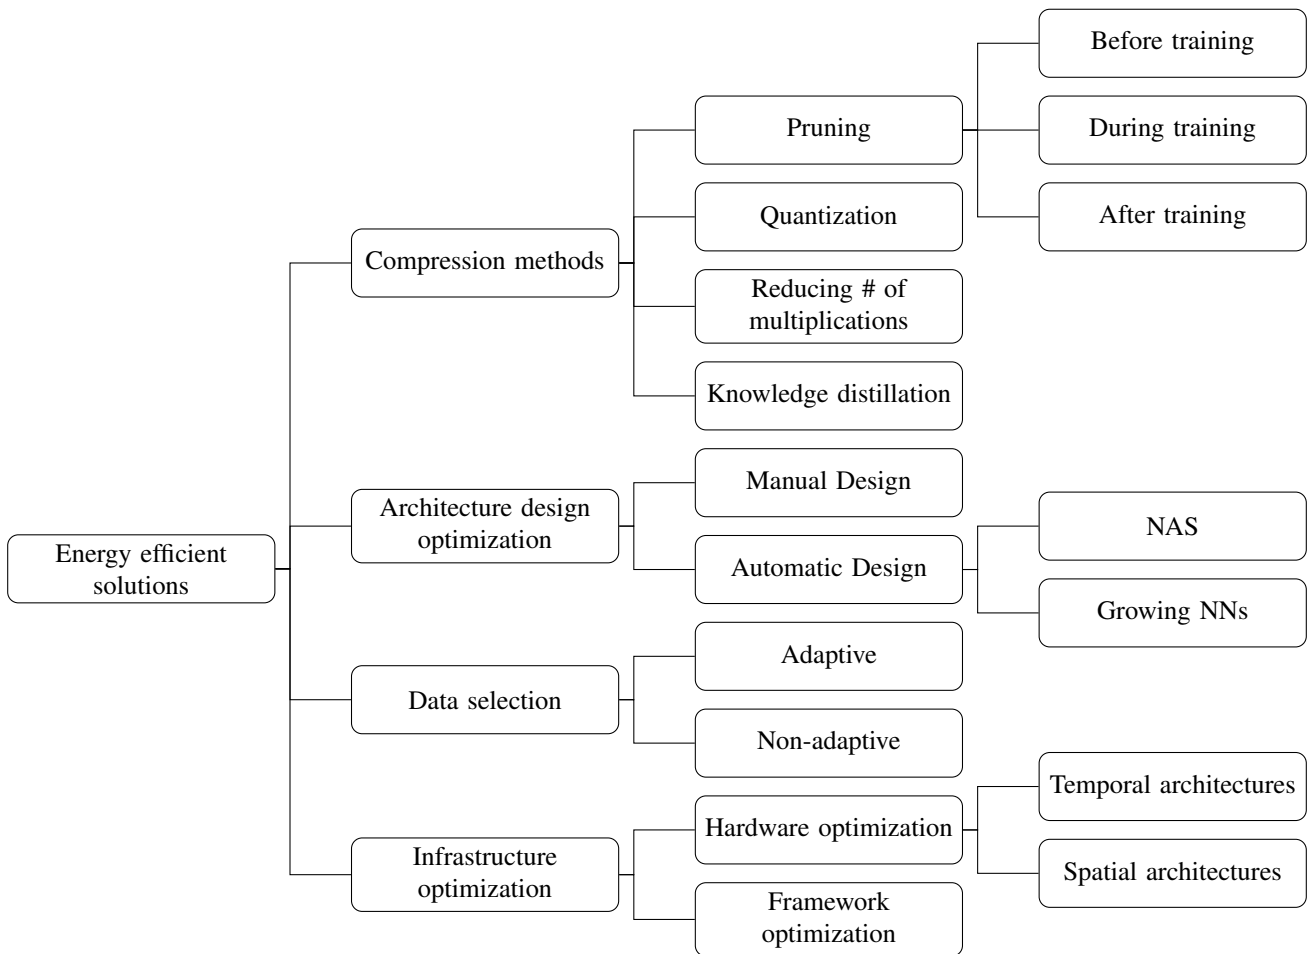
Energy efficient solutions

Compression methods

Pruning

Before training

During training

After training

Quantization

Reducing # of multiplications

Knowledge distillation

Architecture design optimization

Manual Design

Automatic Design

NAS

Growing NNs

Data selection

Adaptive

Non-adaptive

Infrastructure optimization

Hardware optimization

Temporal architectures

Spatial architectures

Framework optimization